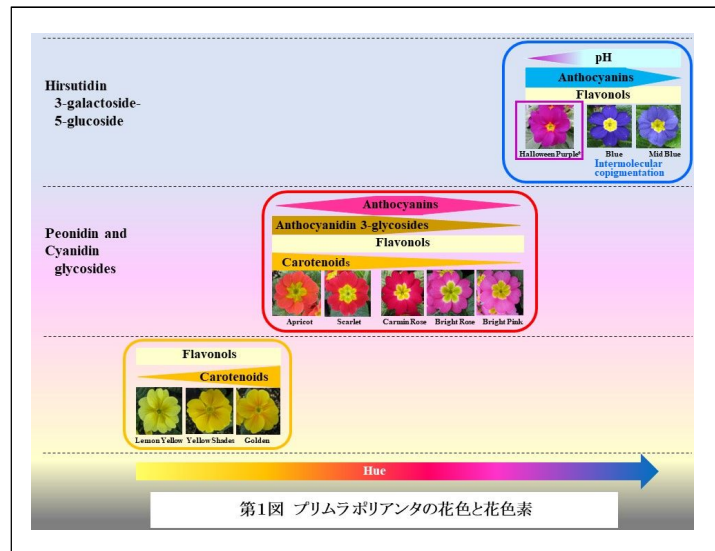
Hirsutidin 3-galactoside-5-glucoside

pH

Anthocyanins

Flavonols

Halloween Purple*

Blue

Mid Blue

Intermolecular copigmentation

Peonidin and Cyanidin glycosides

Anthocyanins

Anthocyanidin 3-glycosides

Flavonols

Carotenoids

Apricot

Scarlet

Carmin Rose

Bright Rose

Bright Pink

Flavonols

Carotenoids

Lemon Yellow

Yellow Shades

Golden

Hue

第1図 プリムラポリアンタの花色と花色素